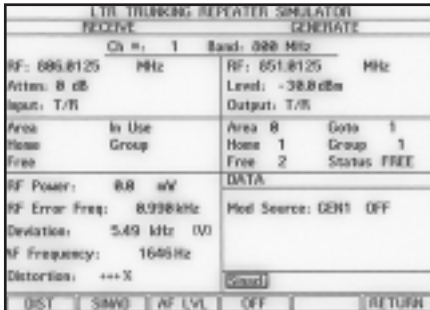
LTR TRUNKING REPEATER SIMULATOR

RECEIVE | GENERATE

Ch #: 1 Band: 800 MHz

RF: 806.0125 MHz
Atten: 0 dB
Input: T/R

RF: 851.0125 MHz
Level: -30.0 dBm
Output: T/R

Area In Use
Home Group
Free

Area 0 Goto 1
Home 1 Group 1
Free 2 Status FREE

RF Power: 0.0 mW
RF Error Freq: 0.990 kHz
Deviation: 5.49 kHz (V)
AF Frequency: 1646 Hz
Distortion: --- %

DATA

Mod Source: GEN1 OFF

Send

DIST SINAD AF LVL OFF RETURN